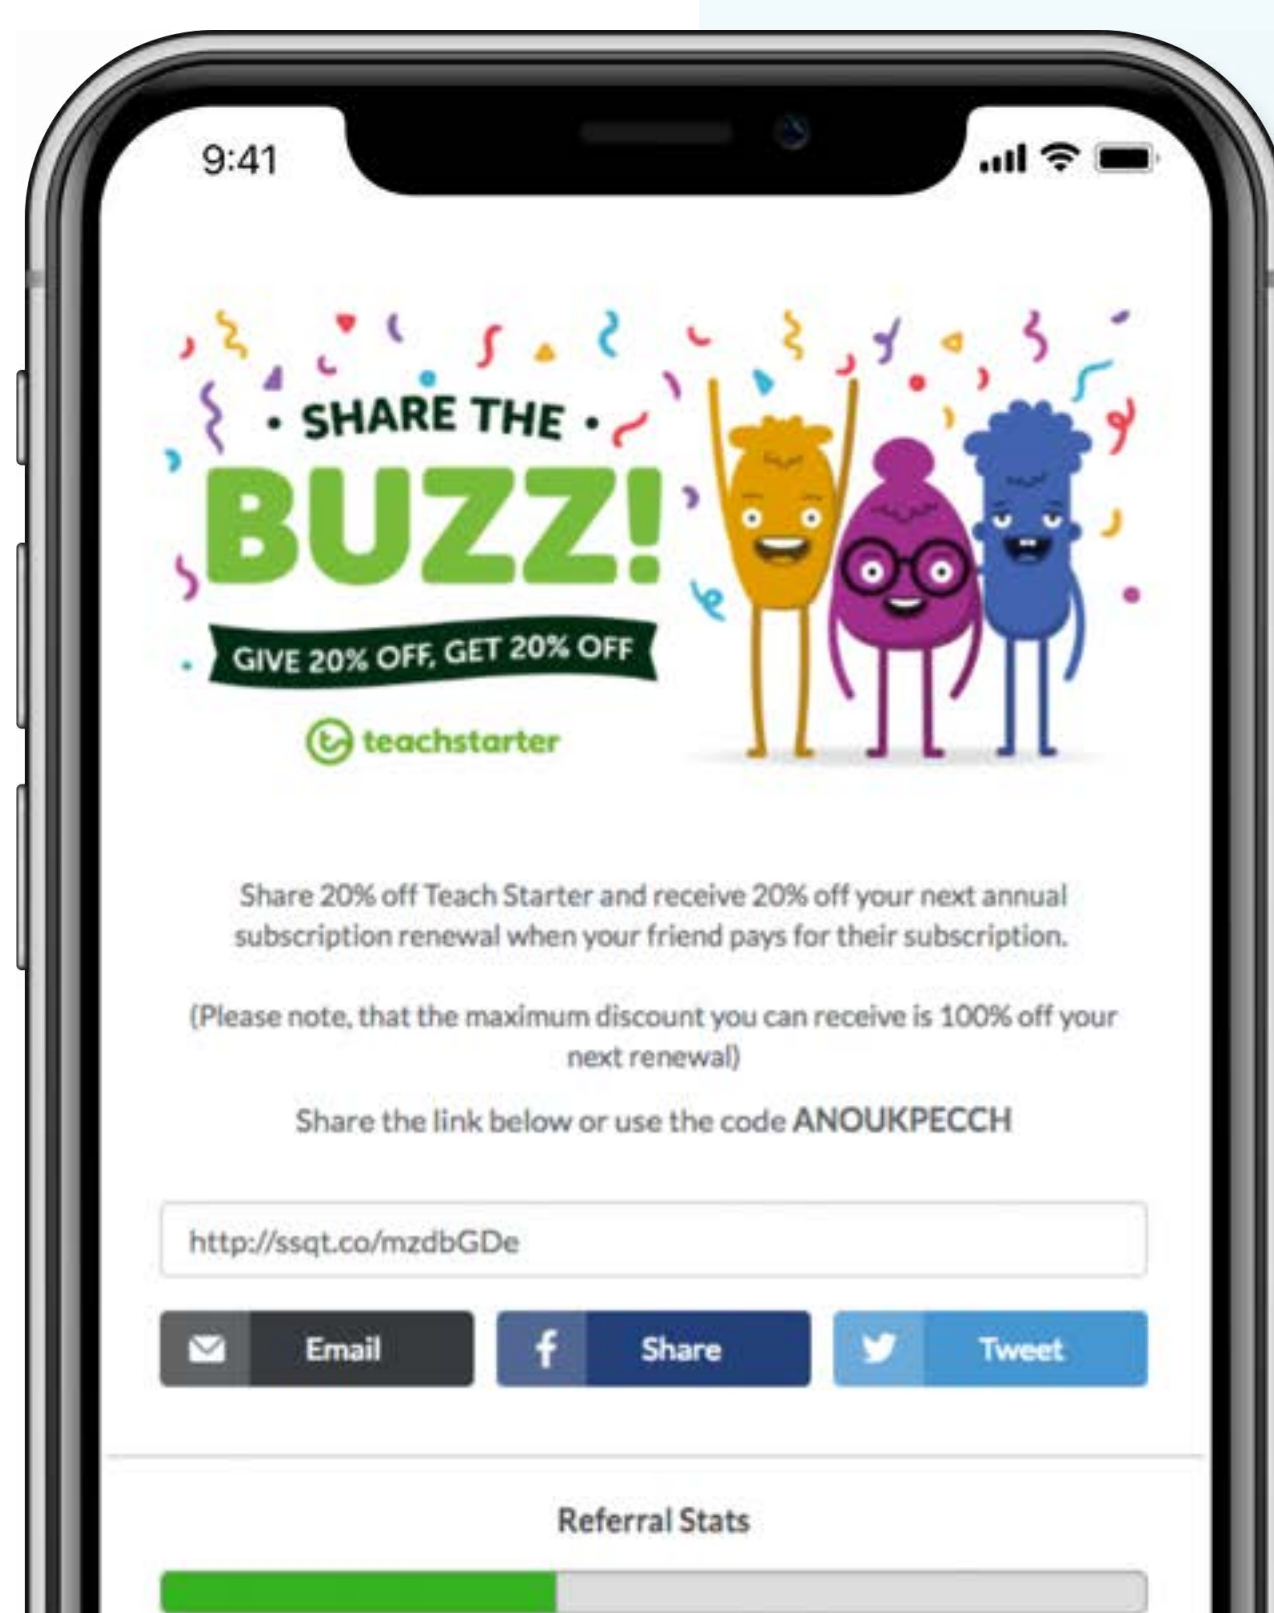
9:41

• SHARE THE •
BUZZ!
GIVE 20% OFF, GET 20% OFF
teachstarter

Share 20% off Teach Starter and receive 20% off your next annual subscription renewal when your friend pays for their subscription.

(Please note, that the maximum discount you can receive is 100% off your next renewal)

Share the link below or use the code **ANOUKPECCH**

http://ssqt.co/mzdbGDe

Email
Share
Tweet

Referral Stats